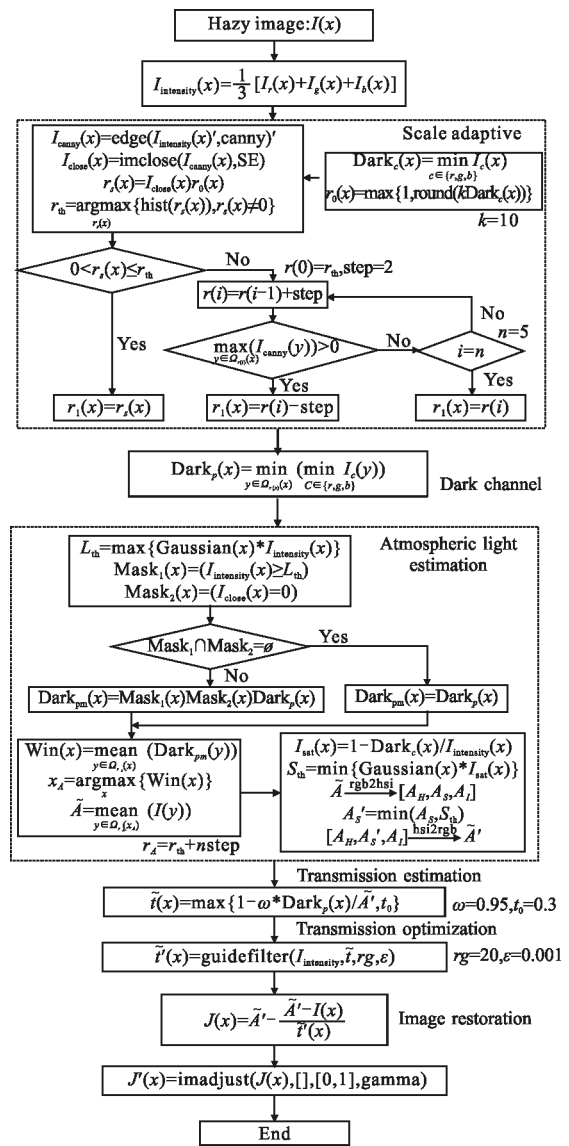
Hazy image: $I(x)$

$I_{\text{intensity}}(x)=\frac{1}{3}[I_r(x)+I_g(x)+I_b(x)]$

Scale adaptive

$I_{\text{canny}}(x)=\text{edge}(I_{\text{intensity}}(x)',\text{canny})'$
$I_{\text{close}}(x)=\text{imclose}(I_{\text{canny}}(x),\text{SE})$
$r_s(x)=I_{\text{close}}(x)r_0(x)$
$r_{\text{th}}=\underset{r_s(x)}{\text{argmax}}\{\text{hist}(r_s(x)),r_s(x)\neq 0\}$

$\text{Dark}_c(x)=\min_{c\in\{r,g,b\}} I_c(x)$
$r_0(x)=\max\{1,\text{round}(k\text{Dark}_c(x))\}$

$k=10$

$0<r_s(x)\leq r_{\text{th}}$

No

$r(0)=r_{\text{th}}$, step=2

$r(i)=r(i-1)+\text{step}$

No

$n=5$

Yes

$\max_{y\in\Omega_{r(i)}(x)}(I_{\text{canny}}(y))>0$

No

$i=n$

Yes

Yes

$r_1(x)=r_s(x)$

$r_1(x)=r(i)-\text{step}$

$r_1(x)=r(i)$

$\text{Dark}_p(x)=\min_{y\in\Omega_{r_1(x)}(x)}(\min_{C\in\{r,g,b\}} I_c(y))$

Dark channel

Atmospheric light estimation

$L_{\text{th}}=\max\{\text{Gaussian}(x)*I_{\text{intensity}}(x)\}$
$\text{Mask}_1(x)=(I_{\text{intensity}}(x)\geq L_{\text{th}})$
$\text{Mask}_2(x)=(I_{\text{close}}(x)=0)$

$\text{Mask}_1\cap\text{Mask}_2=\emptyset$

Yes

No

$\text{Dark}_{pm}(x)=\text{Mask}_1(x)\text{Mask}_2(x)\text{Dark}_p(x)$

$\text{Dark}_{pm}(x)=\text{Dark}_p(x)$

$\text{Win}(x)=\text{mean}_{y\in\Omega_{r_A}(x)}(\text{Dark}_{pm}(y))$
$x_A=\underset{x}{\text{argmax}}\{\text{Win}(x)\}$
$\tilde{A}=\text{mean}_{y\in\Omega_{r_A}(x_A)}(I(y))$

$I_{\text{sat}}(x)=1-\text{Dark}_c(x)/I_{\text{intensity}}(x)$
$S_{\text{th}}=\min\{\text{Gaussian}(x)*I_{\text{sat}}(x)\}$
$\tilde{A}\xrightarrow{\text{rgb2hsi}}[A_H,A_S,A_I]$
$A_S'=\min(A_S,S_{\text{th}})$
$[A_H,A_S',A_I]\xrightarrow{\text{hsi2rgb}}\tilde{A}'$

$r_A=r_{\text{th}}+n\text{step}$

Transmission estimation

$\tilde{t}(x)=\max\{1-\omega*\text{Dark}_p(x)/\tilde{A}',t_0\}$

$\omega=0.95,t_0=0.3$

Transmission optimization

$\tilde{t}'(x)=\text{guidefilter}(I_{\text{intensity}},\tilde{t},rg,\varepsilon)$

$rg=20,\varepsilon=0.001$

$J(x)=\tilde{A}'-\frac{\tilde{A}'-I(x)}{\tilde{t}'(x)}$

Image restoration

$J'(x)=\text{imadjust}(J(x),[],[0,1],\text{gamma})$

End